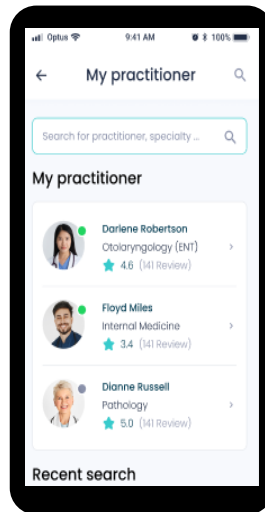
Optus 9:41 AM 100%

My practitioner

Search for practitioner, specialty ...

My practitioner

Darlene Robertson
Otolaryngology (ENT)
4.6 (141 Review)

Floyd Miles
Internal Medicine
3.4 (141 Review)

Dianne Russell
Pathology
5.0 (141 Review)

Recent search